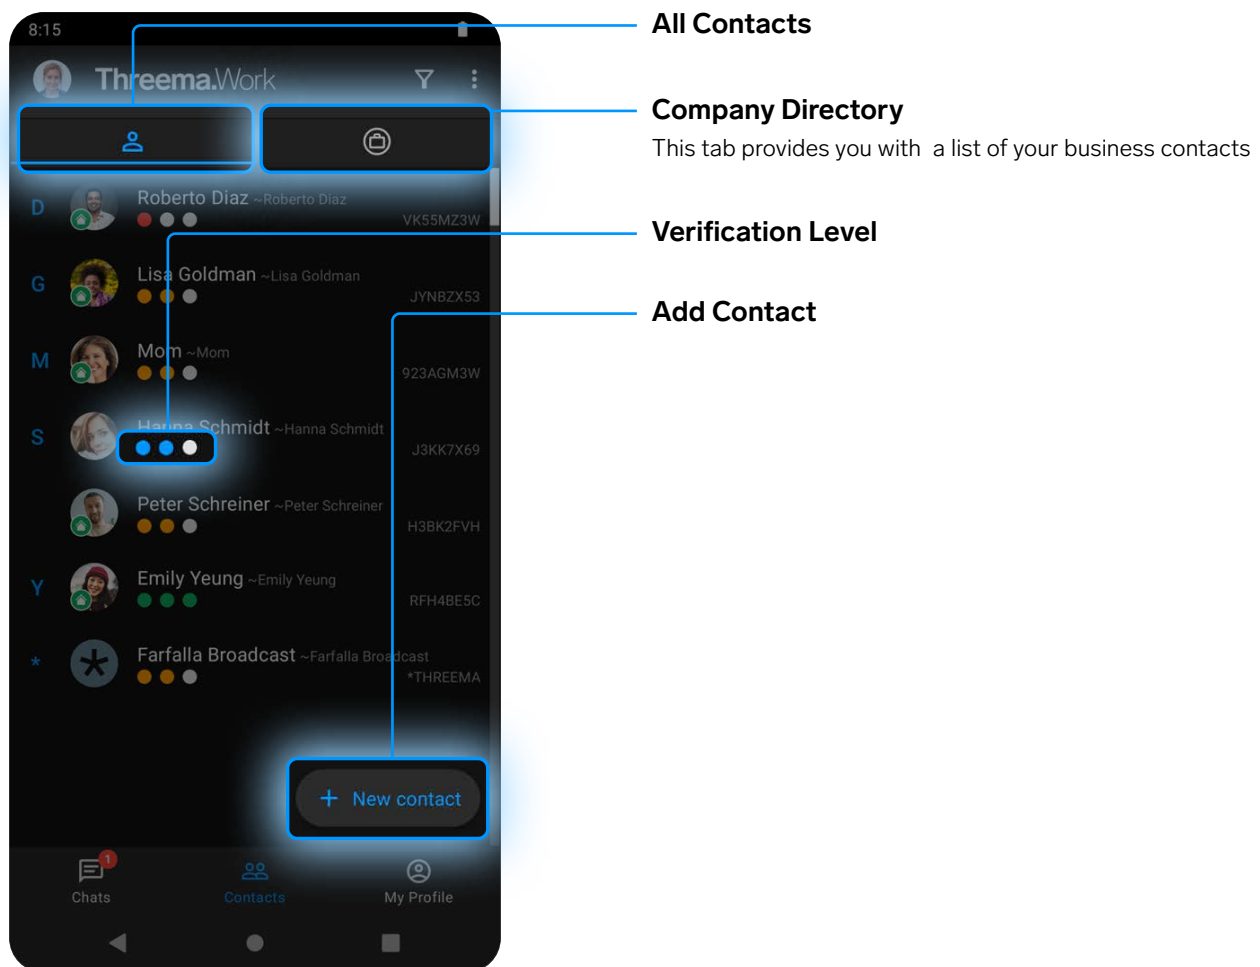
8:15

Threema.Work

D
Roberto Diaz ~Roberto Diaz
VK55MZ3W

G
Lisa Goldman ~Lisa Goldman
JYNBZX53

M
Mom ~Mom
923AGM3W

S
Hanna Schmidt ~Hanna Schmidt
J3KK7X69

Peter Schreiner ~Peter Schreiner
H3BK2FVH

Y
Emily Yeung ~Emily Yeung
RFH4BE5C

*
Farfalla Broadcast ~Farfalla Broadcast
*THREEMA

+ New contact

1
Chats
Contacts
My Profile

All Contacts

Company Directory
This tab provides you with a list of your business contacts

Verification Level

Add Contact